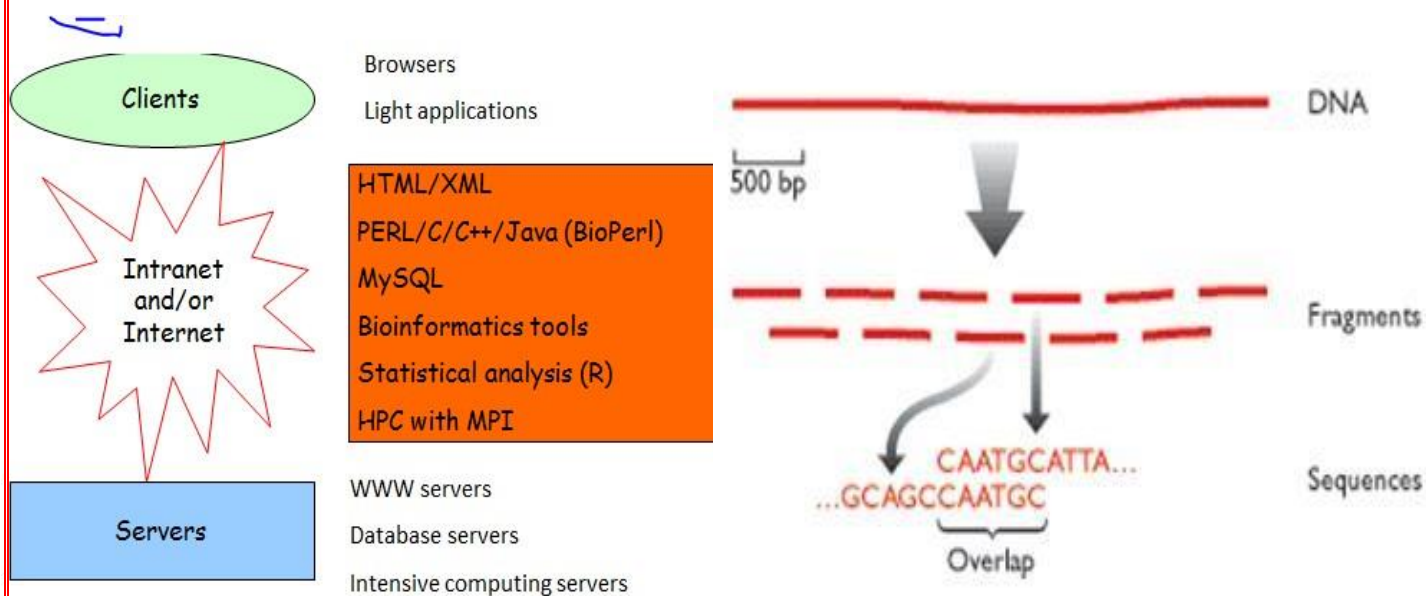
Clients

Browsers

Light applications

Intranet and/or Internet

HTML/XML

PERL/C/C++/Java (BioPerl)

MySQL

Bioinformatics tools

Statistical analysis (R)

HPC with MPI

Servers

WWW servers

Database servers

Intensive computing servers

DNA

500 bp

Fragments

CAATGCATTA...

...GCAGCCAATGC

Sequences

Overlap